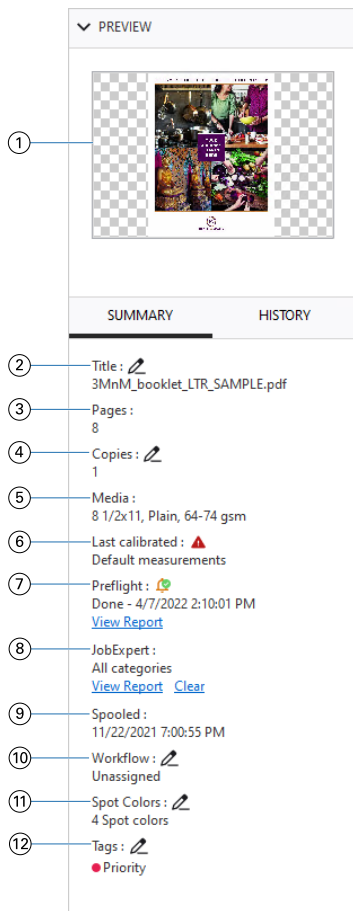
PREVIEW

1

SUMMARY HISTORY

2 Title :
3MnM_booklet_LTR_SAMPLE.pdf

3 Pages :
8

4 Copies :
1

5 Media :
8 1/2x11, Plain, 64-74 gsm

6 Last calibrated :
Default measurements

7 Preflight :
Done - 4/7/2022 2:10:01 PM
View Report

8 JobExpert :
All categories
View Report Clear

9 Spooled :
11/22/2021 7:00:55 PM

10 Workflow :
Unassigned

11 Spot Colors :
4 Spot colors

12 Tags :
Priority